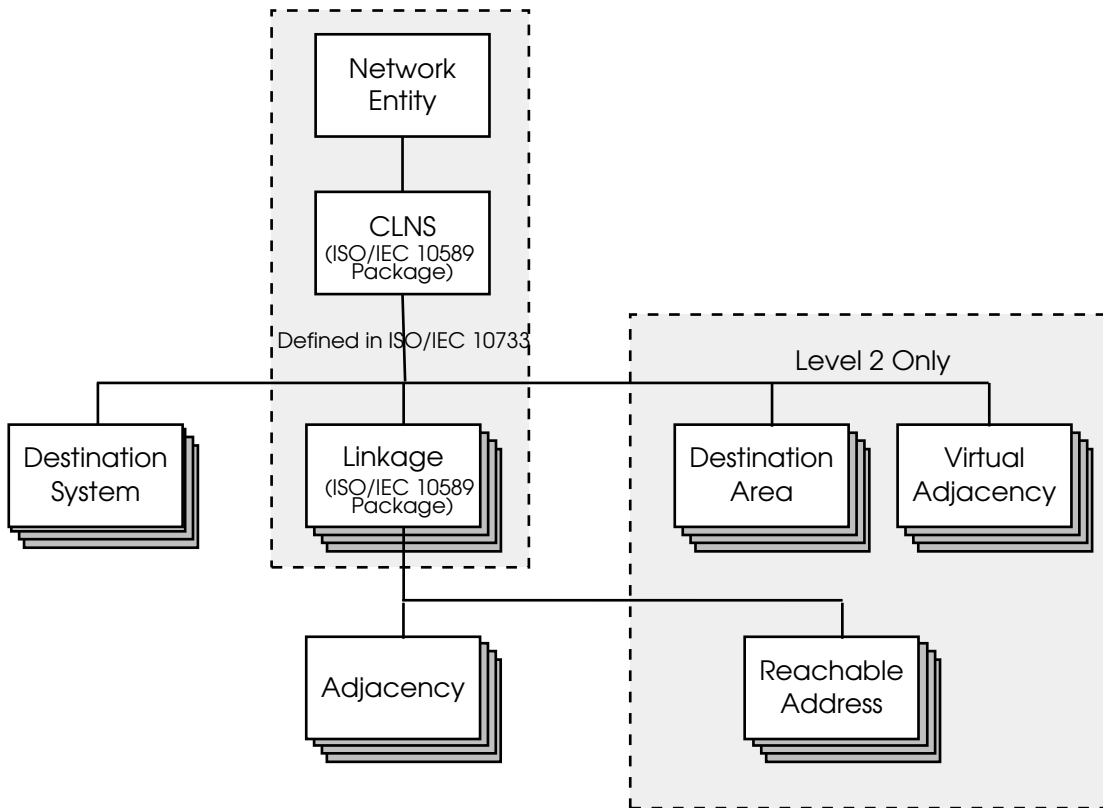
Network Entity

CLNS
(ISO/IEC 10589 Package)

Defined in ISO/IEC 10733

Level 2 Only

Destination System

Linkage
(ISO/IEC 10589 Package)

Destination Area

Virtual Adjacency

Adjacency

Reachable Address